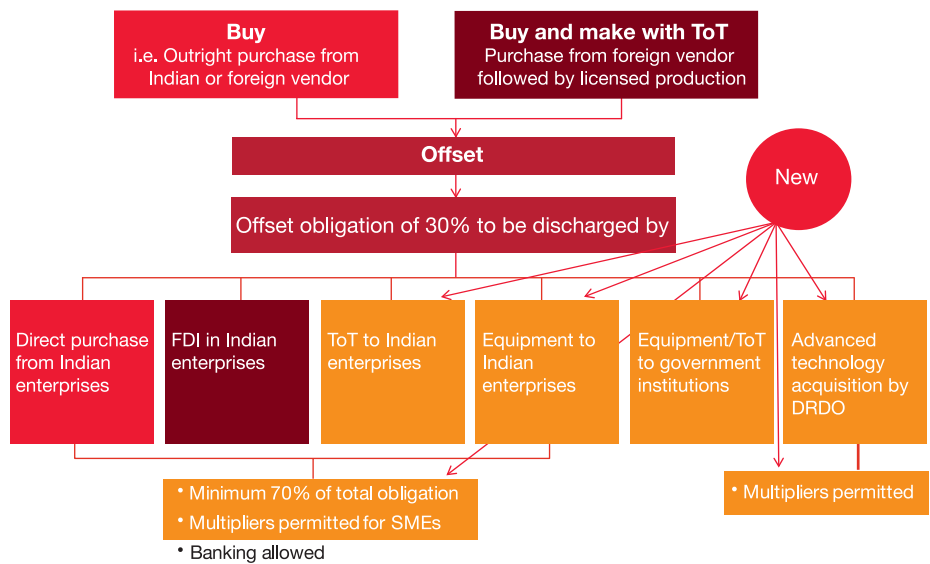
**Buy**
i.e. Outright purchase from Indian or foreign vendor

**Buy and make with ToT**
Purchase from foreign vendor followed by licensed production

**Offset**

Offset obligation of 30% to be discharged by

New

Direct purchase from Indian enterprises

FDI in Indian enterprises

ToT to Indian enterprises

Equipment to Indian enterprises

Equipment/ToT to government institutions

Advanced technology acquisition by DRDO

• Minimum 70% of total obligation
• Multipliers permitted for SMEs
• Banking allowed

• Multipliers permitted